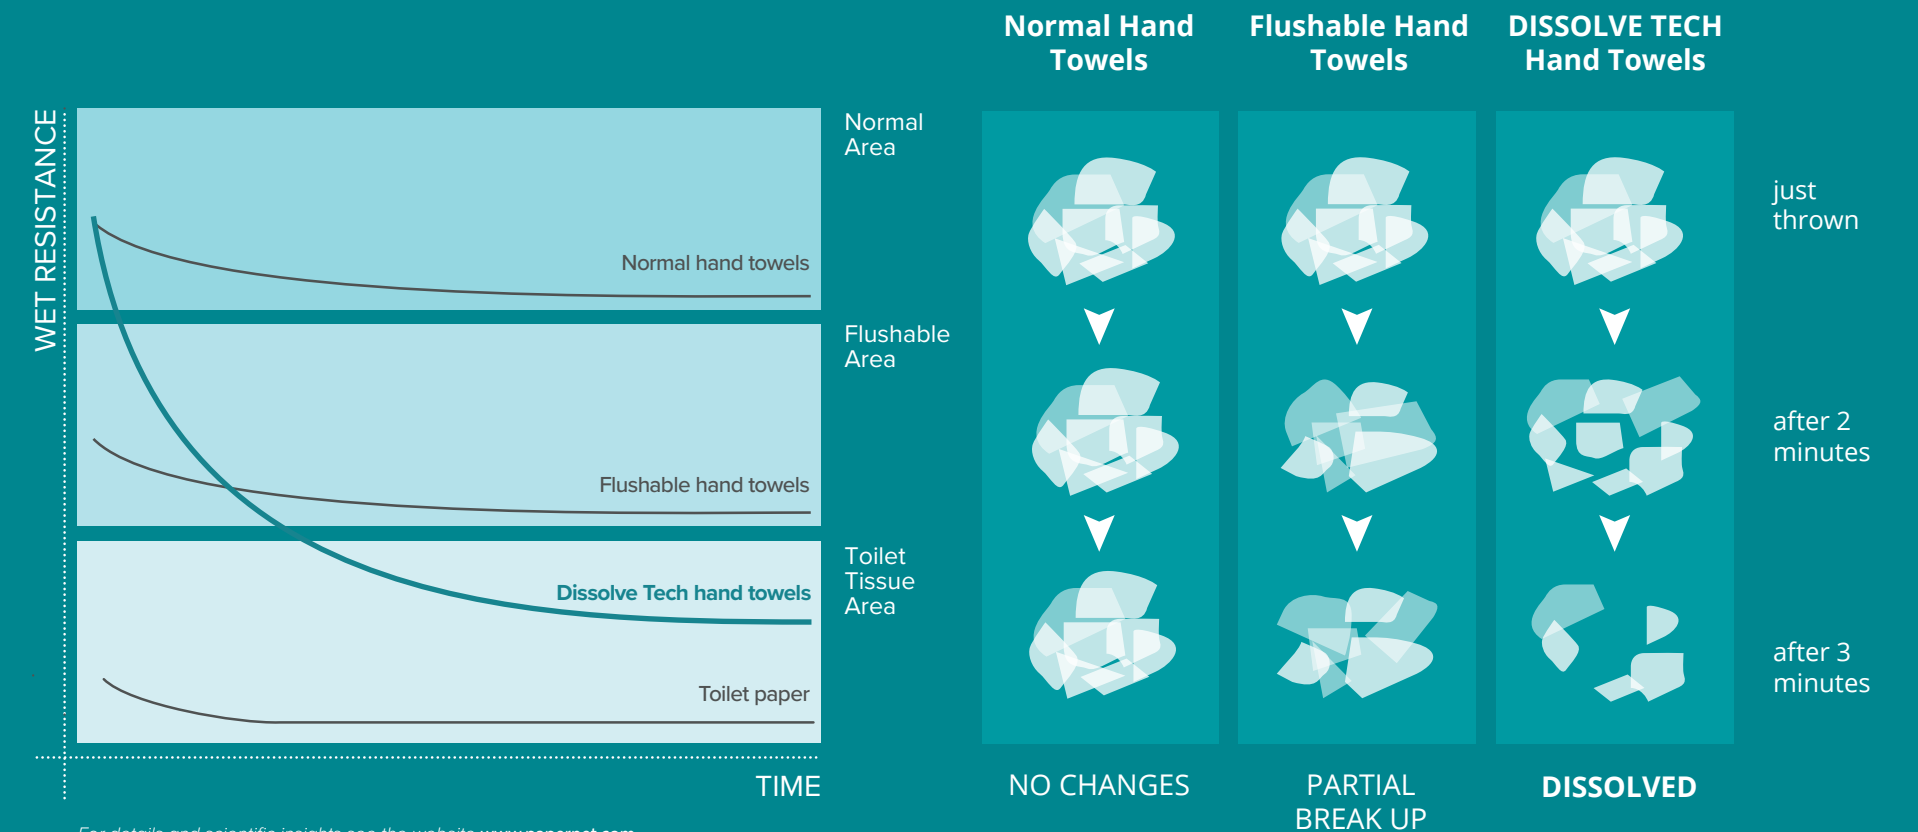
WET RESISTANCE

Normal hand towels

Flushable hand towels

Dissolve Tech hand towels

Toilet paper

TIME

Normal Area

Flushable Area

Toilet Tissue Area

Normal Hand Towels

Flushable Hand Towels

DISSOLVE TECH Hand Towels

just thrown

after 2 minutes

after 3 minutes

NO CHANGES

PARTIAL BREAK UP

DISSOLVED

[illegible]